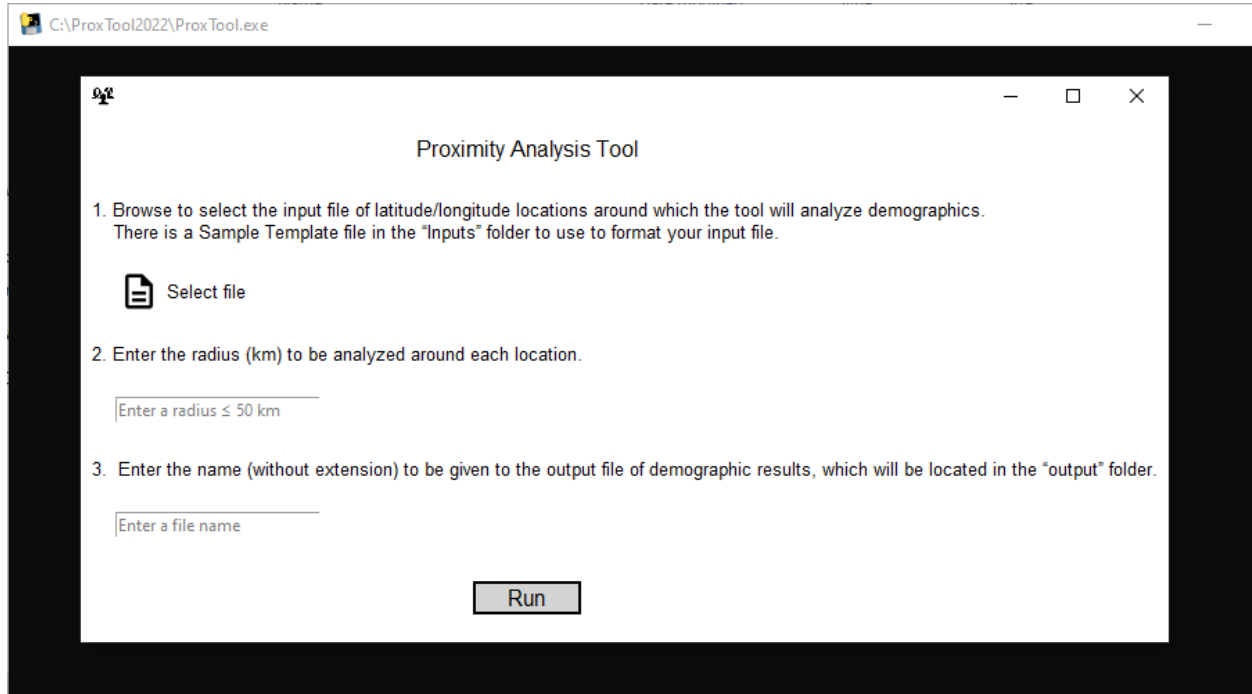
C:\ProxTool2022\ProxTool.exe

Proximity Analysis Tool

1. Browse to select the input file of latitude/longitude locations around which the tool will analyze demographics. There is a Sample Template file in the "Inputs" folder to use to format your input file.

Select file

2. Enter the radius (km) to be analyzed around each location.

Enter a radius ≤ 50 km

3. Enter the name (without extension) to be given to the output file of demographic results, which will be located in the "output" folder.

Enter a file name

Run